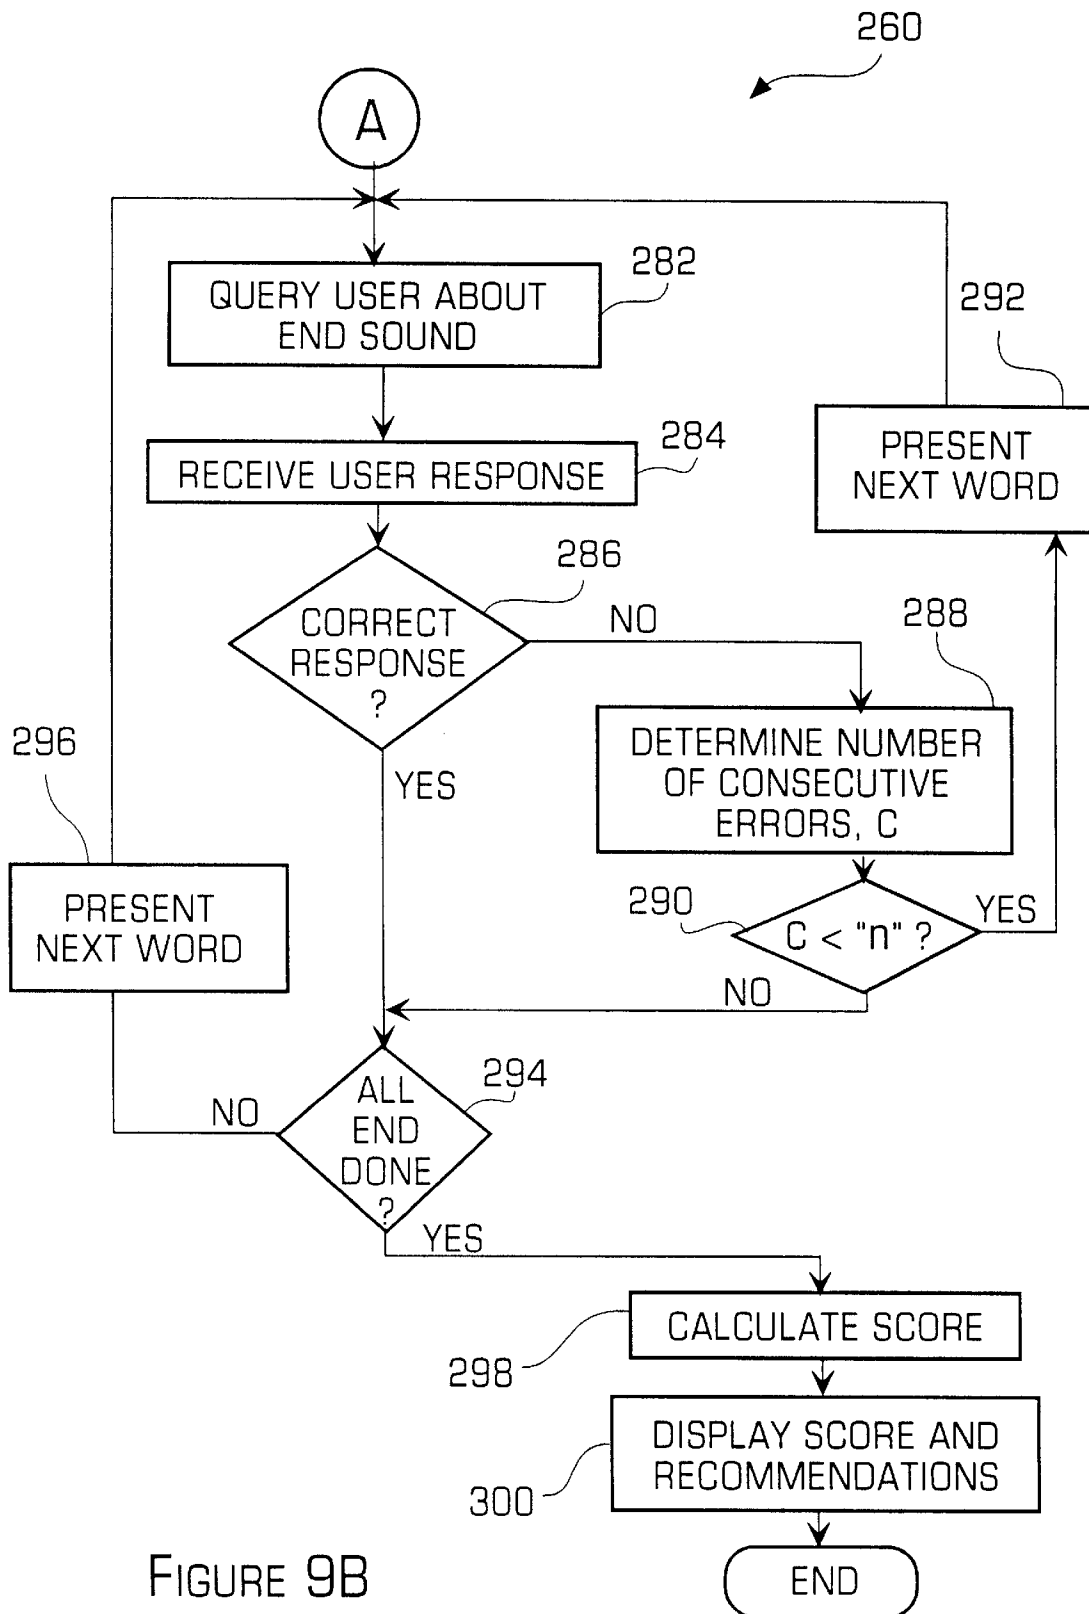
260

A

QUERY USER ABOUT END SOUND

282

292

RECEIVE USER RESPONSE

284

PRESENT NEXT WORD

286

CORRECT RESPONSE ?

NO

288

296

DETERMINE NUMBER OF CONSECUTIVE ERRORS, C

YES

PRESENT NEXT WORD

290

C < "n" ?

YES

NO

294

NO

ALL END DONE ?

YES

CALCULATE SCORE

298

DISPLAY SCORE AND RECOMMENDATIONS

300

FIGURE 9B

END